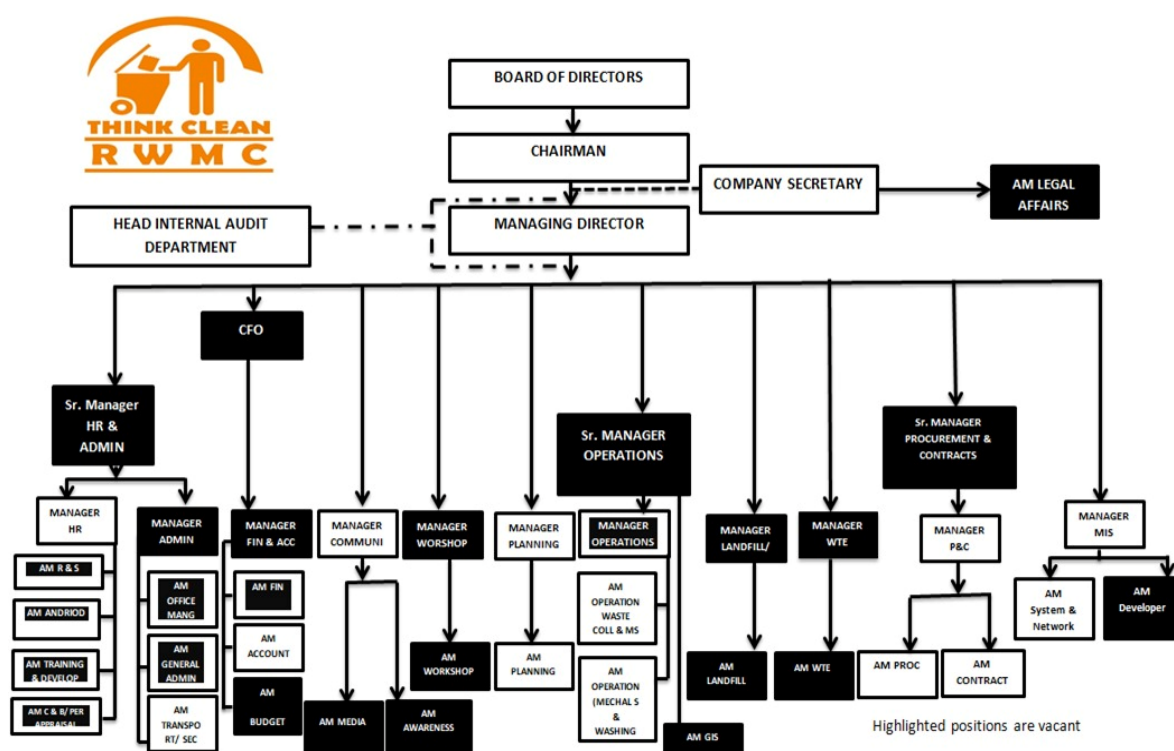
THINK CLEAN
RWMC

BOARD OF DIRECTORS

CHAIRMAN

COMPANY SECRETARY

AM LEGAL AFFAIRS

HEAD INTERNAL AUDIT DEPARTMENT

MANAGING DIRECTOR

CFO

Sr. Manager HR & ADMIN

Sr. MANAGER OPERATIONS

Sr. MANAGER PROCUREMENT & CONTRACTS

MANAGER HR

AM R & S

AM ANDRIOD

AM TRAINING & DEVELOP

AM C & B/ PER APPRAISAL

MANAGER ADMIN

AM OFFICE MANG

AM GENERAL ADMIN

AM TRANSPO RT/ SEC

MANAGER FIN & ACC

AM FIN

AM ACCOUNT

AM BUDGET

MANAGER COMMUNI

AM MEDIA

AM AWARENESS

MANAGER WORSHOP

AM WORKSHOP

MANAGER PLANNING

AM PLANNING

MANAGER OPERATIONS

AM OPERATION WASTE COLL & MS

AM OPERATION (MECHAL S & WASHING

AM GIS

MANAGER LANDFILL/

AM LANDFILL

MANAGER WTE

AM WTE

MANAGER P&C

AM PROC

AM CONTRACT

MANAGER MIS

AM System & Network

AM Developer

Highlighted positions are vacant